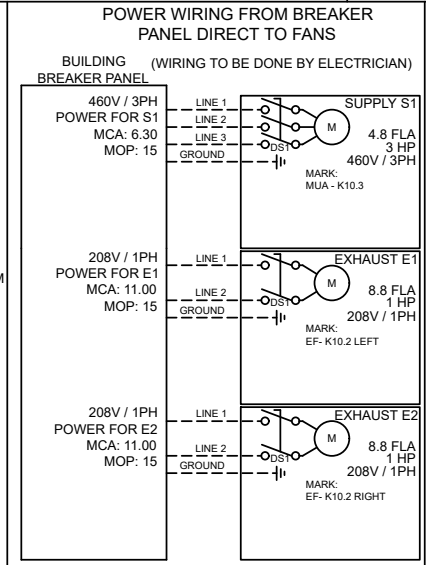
POWER WIRING FROM BREAKER PANEL DIRECT TO FANS

BUILDING BREAKER PANEL

(WIRING TO BE DONE BY ELECTRICIAN)

460V / 3PH
POWER FOR S1
MCA: 6.30
MOP: 15

LINE 1
LINE 2
LINE 3
GROUND

DST
M

SUPPLY S1
4.8 FLA
3 HP
460V / 3PH

MARK:
MUA - K10.3

208V / 1PH
POWER FOR E1
MCA: 11.00
MOP: 15

LINE 1
LINE 2
GROUND

DST
M

EXHAUST E1
8.8 FLA
1 HP
208V / 1PH

MARK:
EF- K10.2 LEFT

208V / 1PH
POWER FOR E2
MCA: 11.00
MOP: 15

LINE 1
LINE 2
GROUND

DST
M

EXHAUST E2
8.8 FLA
1 HP
208V / 1PH

MARK:
EF- K10.2 RIGHT

M